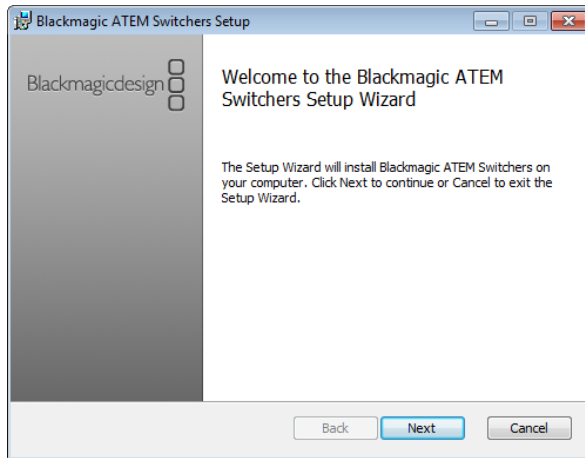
Blackmagic ATEM Switchers Setup

Blackmagicdesign

Welcome to the Blackmagic ATEM Switchers Setup Wizard

The Setup Wizard will install Blackmagic ATEM Switchers on your computer. Click Next to continue or Cancel to exit the Setup Wizard.

Back

Next

Cancel